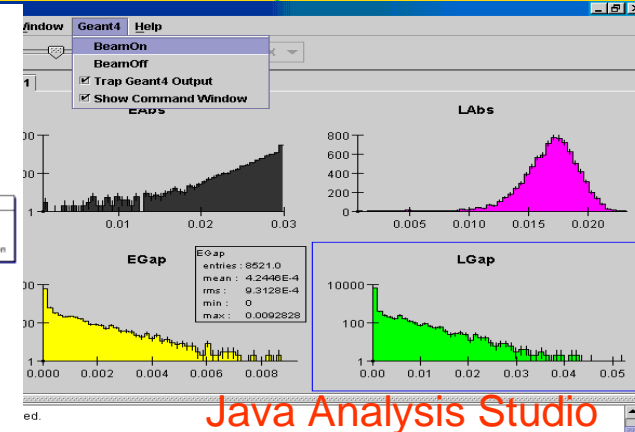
Window Geant4 Help

BeamOn
BeamOff
Trap Geant4 Output
Show Command Window

1

EAbs
00
00
1
0.01 0.02 0.03

LAbs
800
600
400
200
0
0.005 0.010 0.015 0.020

EGap
entries : 8521.0
mean : 4.2446E-4
rms : 9.3128E-4
min : 0
max : 0.0092828

EGap
00
00
1
0.000 0.002 0.004 0.006 0.008

LGap
10000
100
1
0.00 0.01 0.02 0.03 0.04 0.05

ed.

Java Analysis Studio